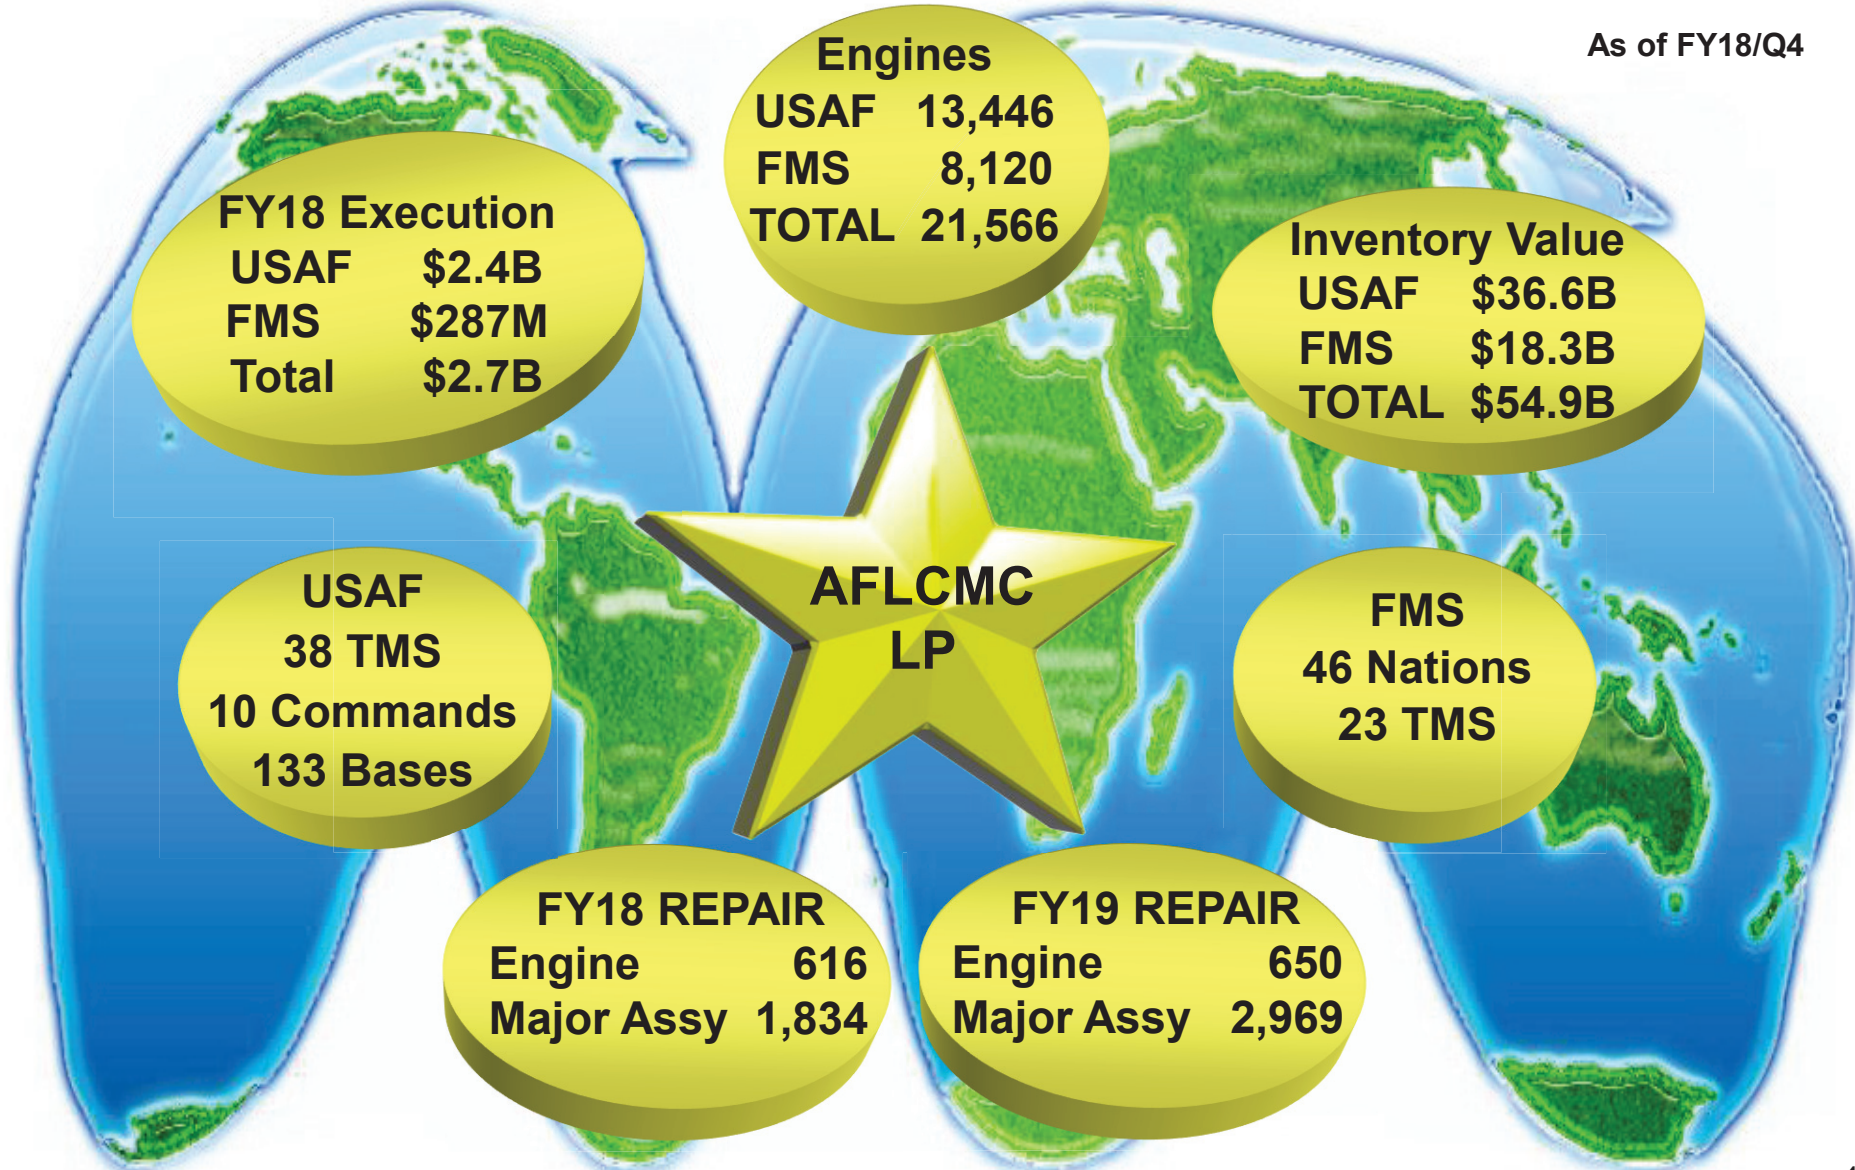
As of FY18/Q4

Engines
USAF 13,446
FMS 8,120
TOTAL 21,566

FY18 Execution
USAF $2.4B
FMS $287M
Total $2.7B

Inventory Value
USAF $36.6B
FMS $18.3B
TOTAL $54.9B

AFLCMC
LP

USAF
38 TMS
10 Commands
133 Bases

FMS
46 Nations
23 TMS

FY18 REPAIR
Engine 616
Major Assy 1,834

FY19 REPAIR
Engine 650
Major Assy 2,969